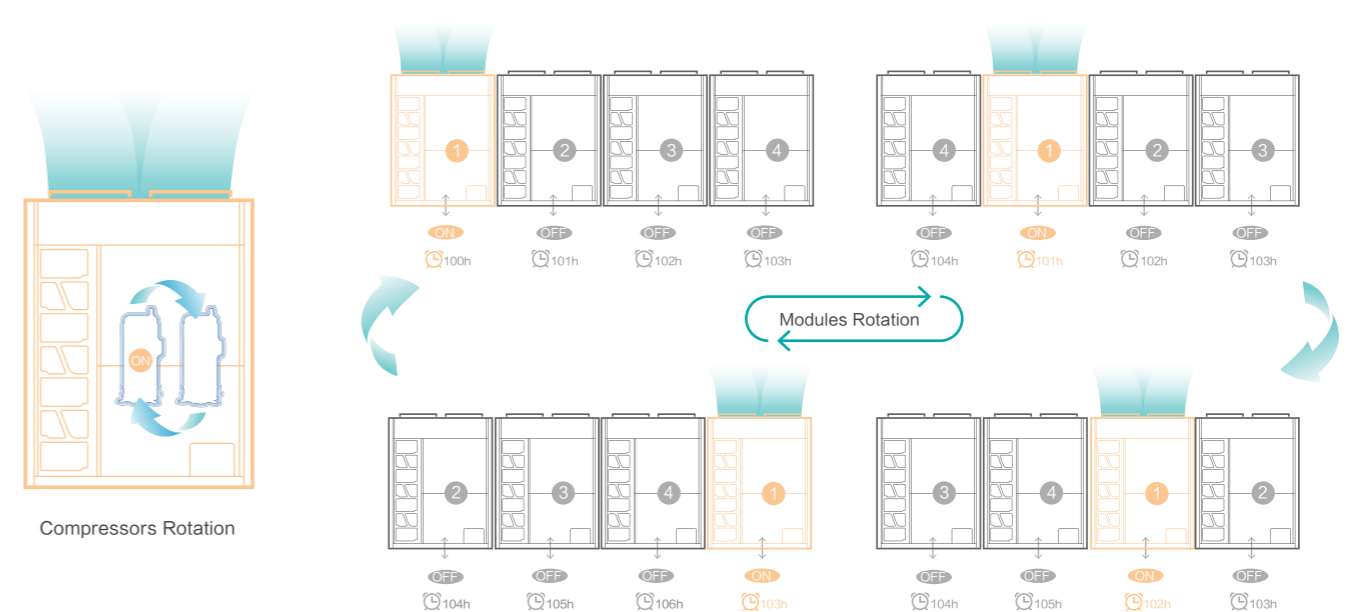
ON

Compressors Rotation

1 2 3 4
ON OFF OFF OFF
100h 101h 102h 103h

4 1 2 3
OFF ON OFF OFF
104h 101h 102h 103h

Modules Rotation

2 3 4 1
OFF OFF OFF ON
104h 105h 106h 103h

3 4 1 2
OFF OFF ON OFF
104h 105h 102h 103h